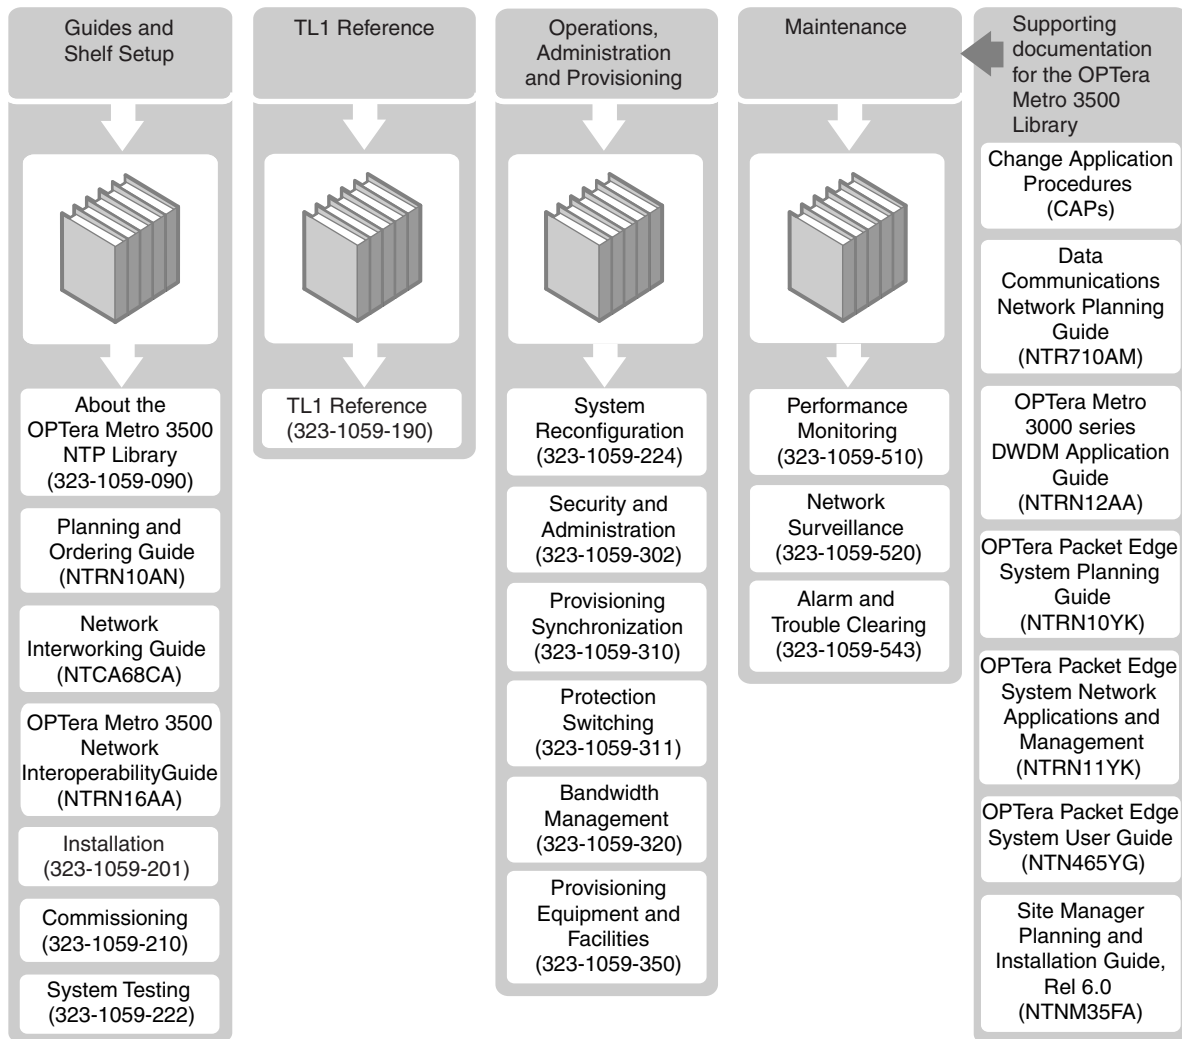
Guides and Shelf Setup

About the OPTera Metro 3500 NTP Library (323-1059-090)

Planning and Ordering Guide (NTRN10AN)

Network Interworking Guide (NTCA68CA)

OPTera Metro 3500 Network InteroperabilityGuide (NTRN16AA)

Installation (323-1059-201)

Commissioning (323-1059-210)

System Testing (323-1059-222)

TL1 Reference

TL1 Reference (323-1059-190)

Operations, Administration and Provisioning

System Reconfiguration (323-1059-224)

Security and Administration (323-1059-302)

Provisioning Synchronization (323-1059-310)

Protection Switching (323-1059-311)

Bandwidth Management (323-1059-320)

Provisioning Equipment and Facilities (323-1059-350)

Maintenance

Performance Monitoring (323-1059-510)

Network Surveillance (323-1059-520)

Alarm and Trouble Clearing (323-1059-543)

Supporting documentation for the OPTera Metro 3500 Library

Change Application Procedures (CAPs)

Data Communications Network Planning Guide (NTR710AM)

OPTera Metro 3000 series DWDM Application Guide (NTRN12AA)

OPTera Packet Edge System Planning Guide (NTRN10YK)

OPTera Packet Edge System Network Applications and Management (NTRN11YK)

OPTera Packet Edge System User Guide (NTN465YG)

Site Manager Planning and Installation Guide, Rel 6.0 (NTNM35FA)